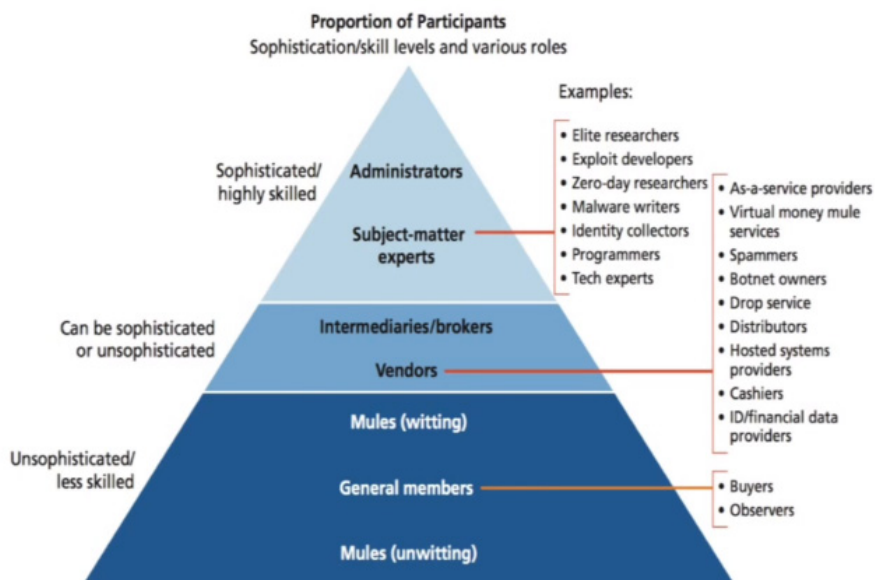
Proportion of Participants
Sophistication/skill levels and various roles

Examples:

Sophisticated/ highly skilled

Administrators

Subject-matter experts

- Elite researchers
- Exploit developers
- Zero-day researchers
- Malware writers
- Identity collectors
- Programmers
- Tech experts

Can be sophisticated or unsophisticated

Intermediaries/brokers

Vendors

- As-a-service providers
- Virtual money mule services
- Spammers
- Botnet owners
- Drop service
- Distributors
- Hosted systems providers
- Cashiers
- ID/financial data providers

Unsophisticated/ less skilled

Mules (witting)

General members

- Buyers
- Observers

Mules (unwitting)